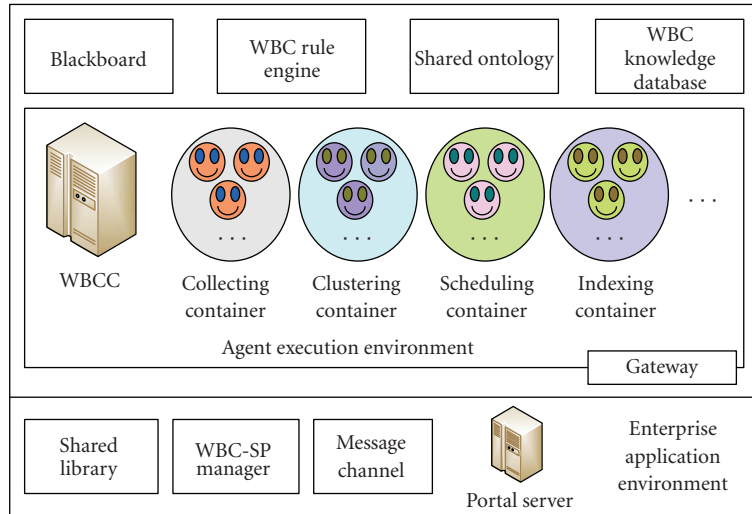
Blackboard

WBC rule engine

Shared ontology

WBC knowledge database

WBCC

Collecting container

Clustering container

Scheduling container

Indexing container

. . .

. . .

. . .

. . .

. . .

Agent execution environment

Gateway

Shared library

WBC-SP manager

Message channel

Portal server

Enterprise application environment